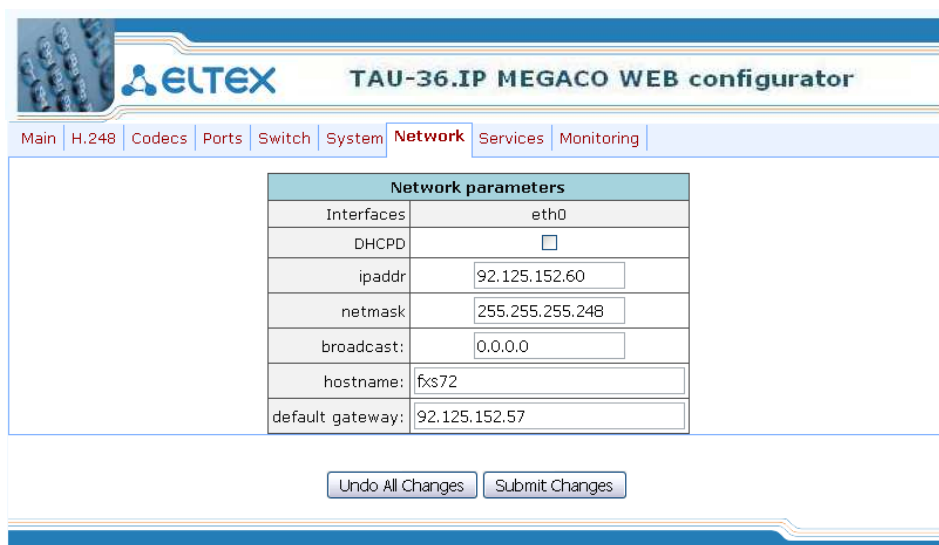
ELTEX TAU-36.IP MEGACO WEB configurator

Main | H.248 | Codecs | Ports | Switch | System | Network | Services | Monitoring

| Network parameters | |
|---|---|
| Interfaces | eth0 |
| DHCPD | |
| ipaddr | 92.125.152.60 |
| netmask | 255.255.255.248 |
| broadcast: | 0.0.0.0 |
| hostname: | fxs72 |
| default gateway: | 92.125.152.57 |

Undo All Changes Submit Changes